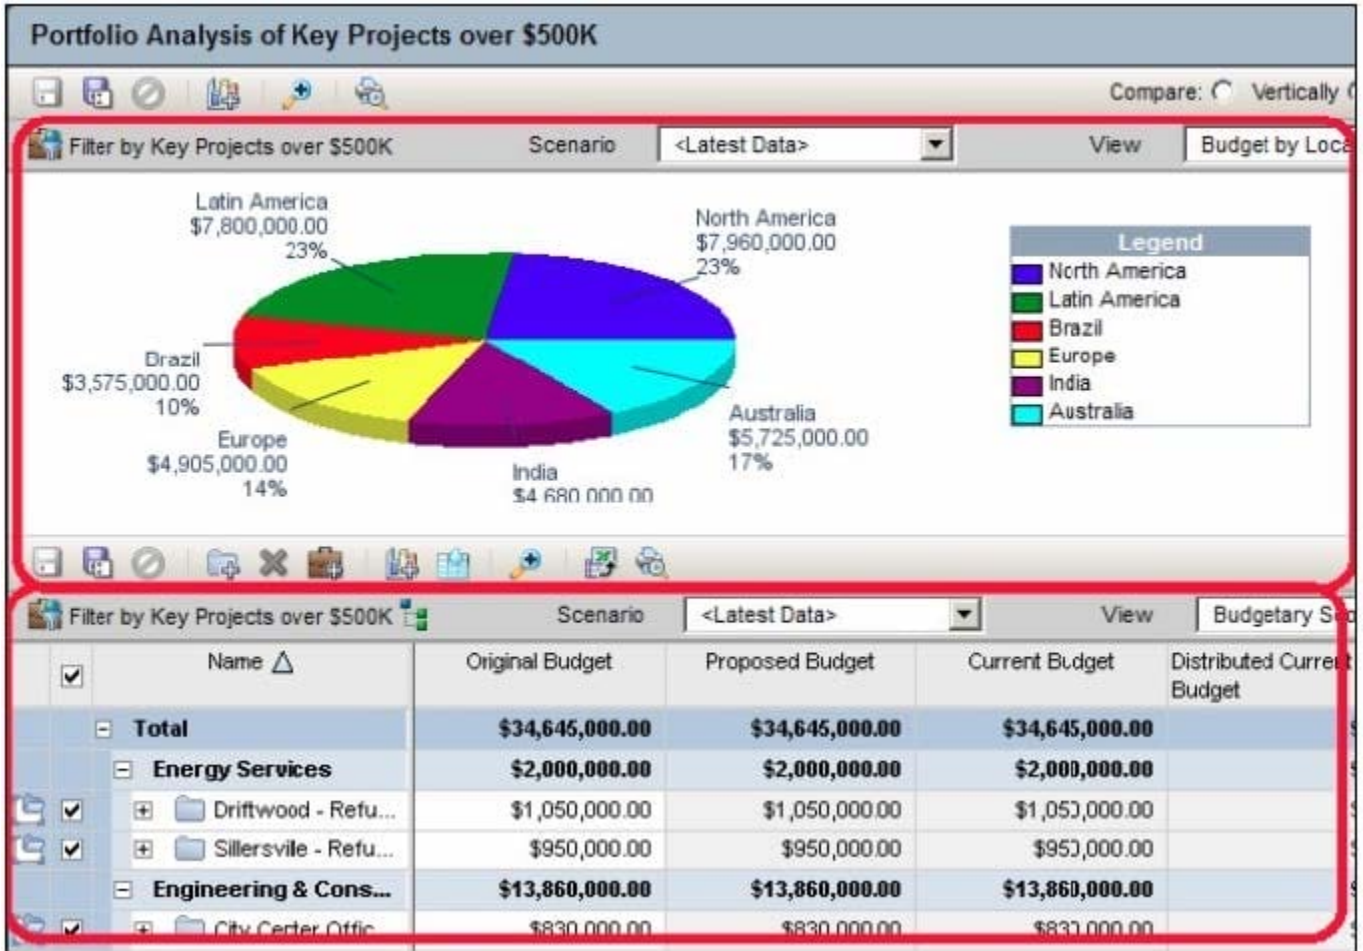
Portfolio Analysis of Key Projects over $500K

Compare: Vertically

Filter by Key Projects over $500K Scenario <Latest Data> View Budget by Loca

Latin America
$7,800,000.00
23%

North America
$7,960,000.00
23%

Brazil
$3,575,000.00
10%

Europe
$4,905,000.00
14%

India
$4,680,000.00

Australia
$5,725,000.00
17%

Legend
North America
Latin America
Brazil
Europe
India
Australia

Filter by Key Projects over $500K Scenario <Latest Data> View Budgetary S

| | Name | Original Budget | Proposed Budget | Current Budget | Distributed Current Budget |
|---|---|---|---|---|---|
| | Total | $34,645,000.00 | $34,645,000.00 | $34,645,000.00 | |
| | Energy Services | $2,000,000.00 | $2,000,000.00 | $2,000,000.00 | |
| | Driftwood - Refu... | $1,050,000.00 | $1,050,000.00 | $1,050,000.00 | |
| | Sillersvile - Refu... | $950,000.00 | $950,000.00 | $950,000.00 | |
| | Engineering & Cons... | $13,860,000.00 | $13,860,000.00 | $13,860,000.00 | |
| | City Center Offic | $830,000.00 | $830,000.00 | $830,000.00 | |